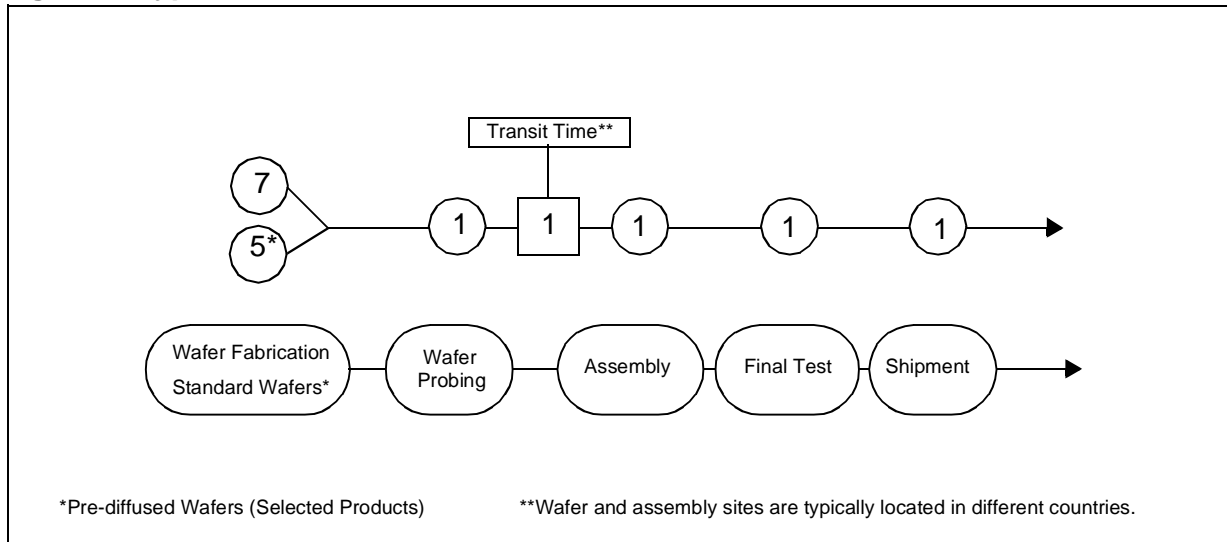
Transit Time**

7

5*

1

1

1

1

1

Wafer Fabrication Standard Wafers*

Wafer Probing

Assembly

Final Test

Shipment

*Pre-diffused Wafers (Selected Products)

**Wafer and assembly sites are typically located in different countries.